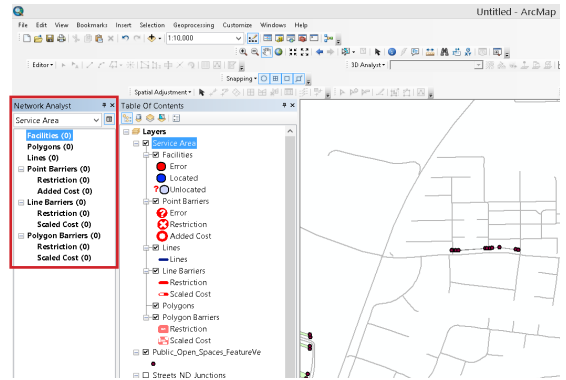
Untitled - ArcMap

File Edit View Bookmarks Insert Selection Geoprocessing Customize Windows Help

1:10,000

Editor

3D Analyst

Snapping

Spatial Adjustment

Network Analyst

Service Area

Facilities (0)
Polygons (0)
Lines (0)
Point Barriers (0)
Restriction (0)
Added Cost (0)
Line Barriers (0)
Restriction (0)
Scaled Cost (0)
Polygon Barriers (0)
Restriction (0)
Scaled Cost (0)

Table Of Contents

Layers
Service Area
Facilities
Error
Located
Unlocated
Point Barriers
Error
Restriction
Added Cost
Lines
Lines
Line Barriers
Restriction
Scaled Cost
Polygons
Polygon Barriers
Restriction
Scaled Cost
Public_Open_Spaces_FeatureVe
Streets_ND_Junctions